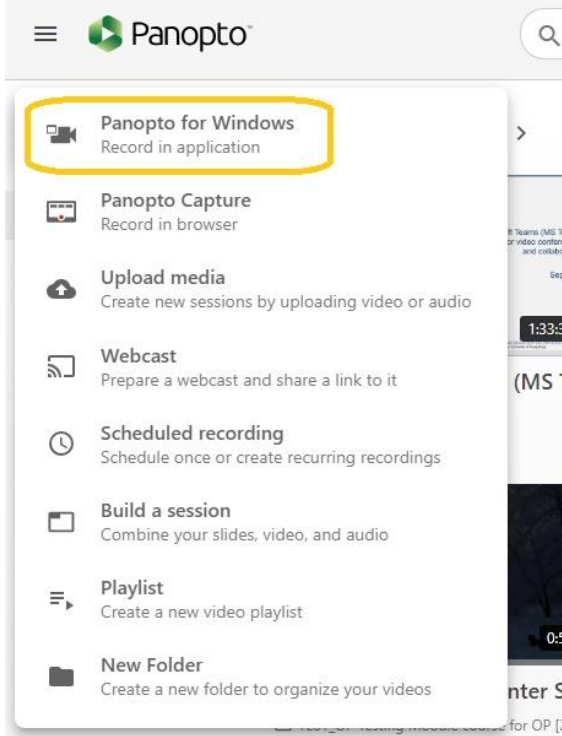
Panopto

Panopto for Windows
Record in application

Panopto Capture
Record in browser

Upload media
Create new sessions by uploading video or audio

Webcast
Prepare a webcast and share a link to it

Scheduled recording
Schedule once or create recurring recordings

Build a session
Combine your slides, video, and audio

Playlist
Create a new video playlist

New Folder
Create a new folder to organize your videos

1:33:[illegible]
(MS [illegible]
0:5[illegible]
nter S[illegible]
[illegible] Testing Moodle course for OP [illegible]